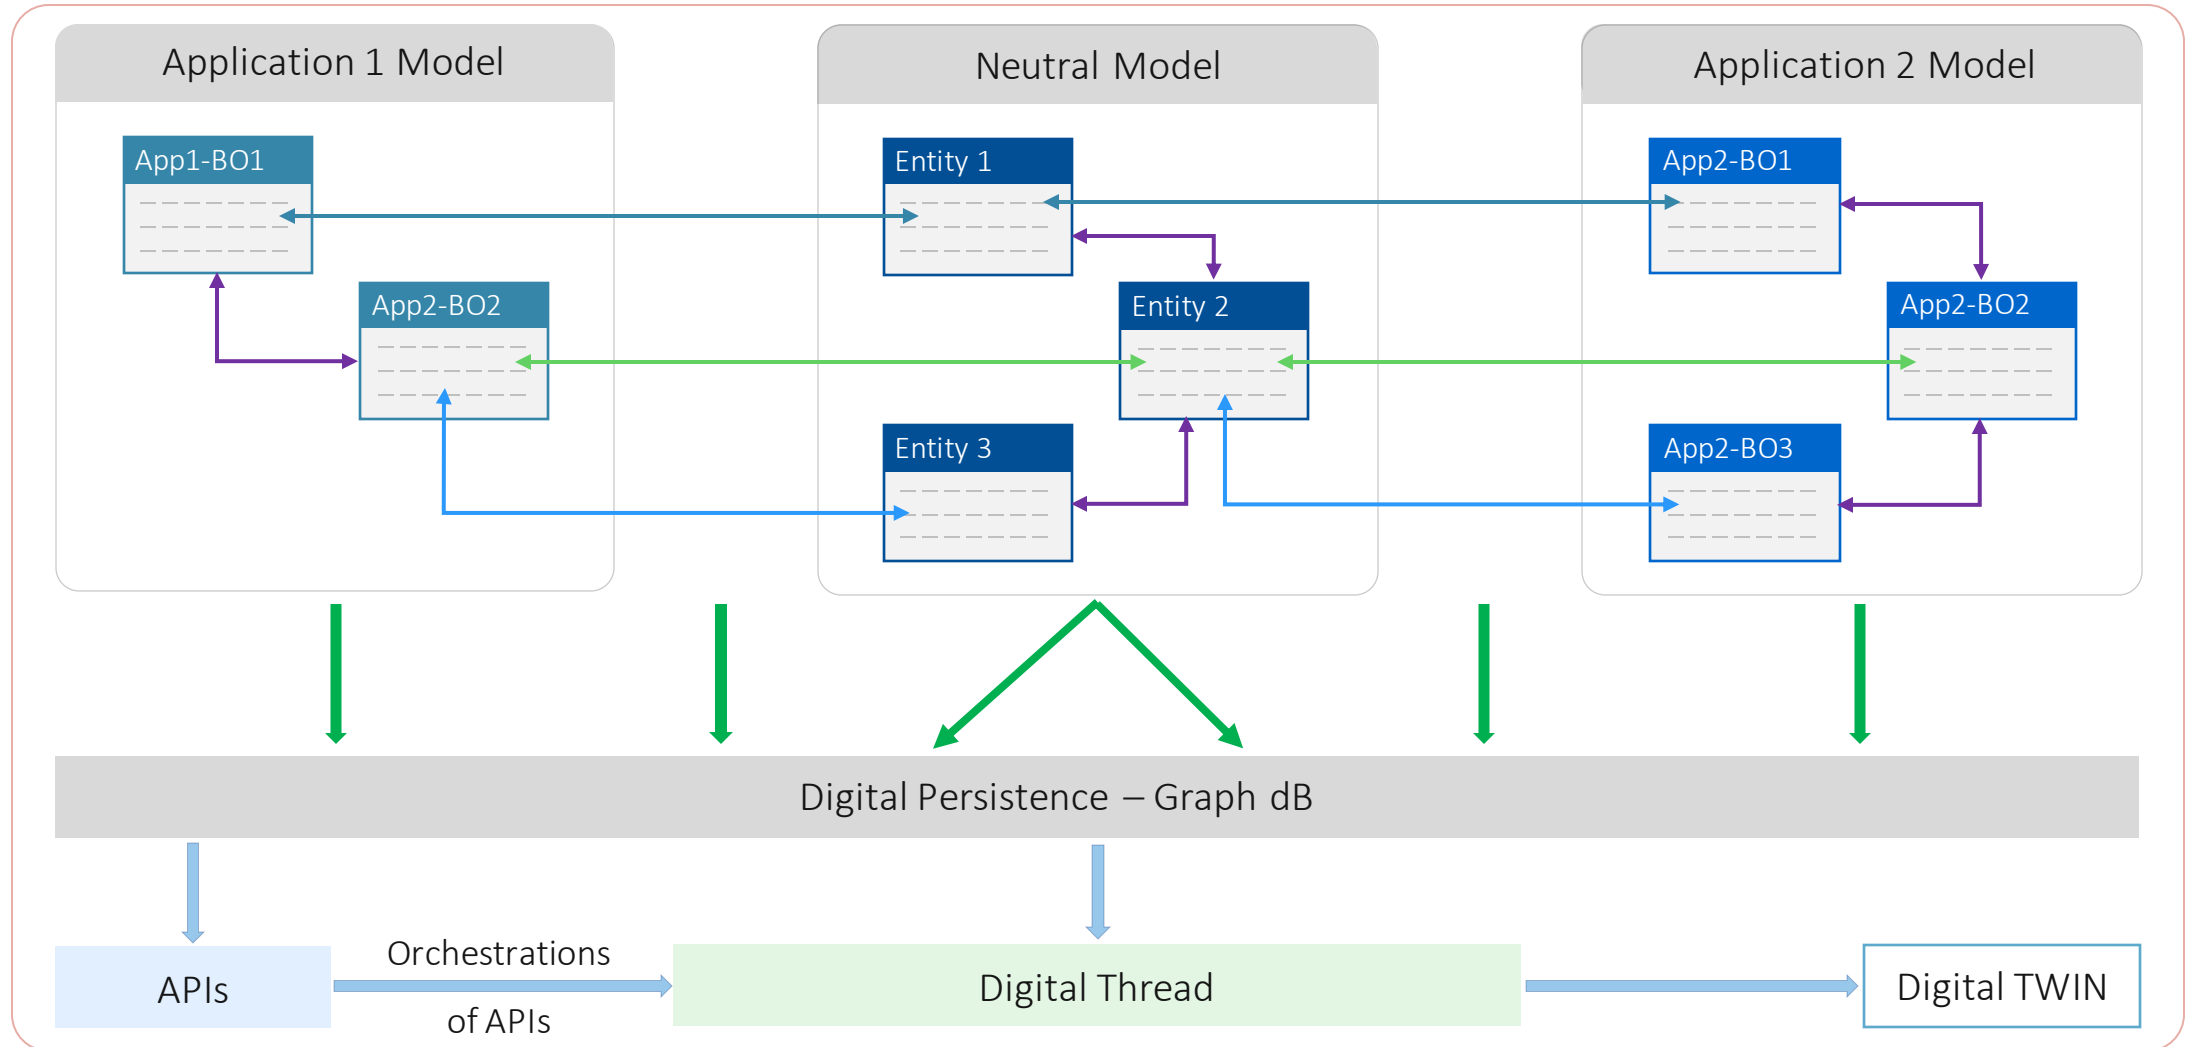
Application 1 Model

App1-BO1

App2-BO2

Neutral Model

Entity 1

Entity 2

Entity 3

Application 2 Model

App2-BO1

App2-BO2

App2-BO3

Digital Persistence – Graph dB

APIs

Orchestrations of APIs

Digital Thread

Digital TWIN